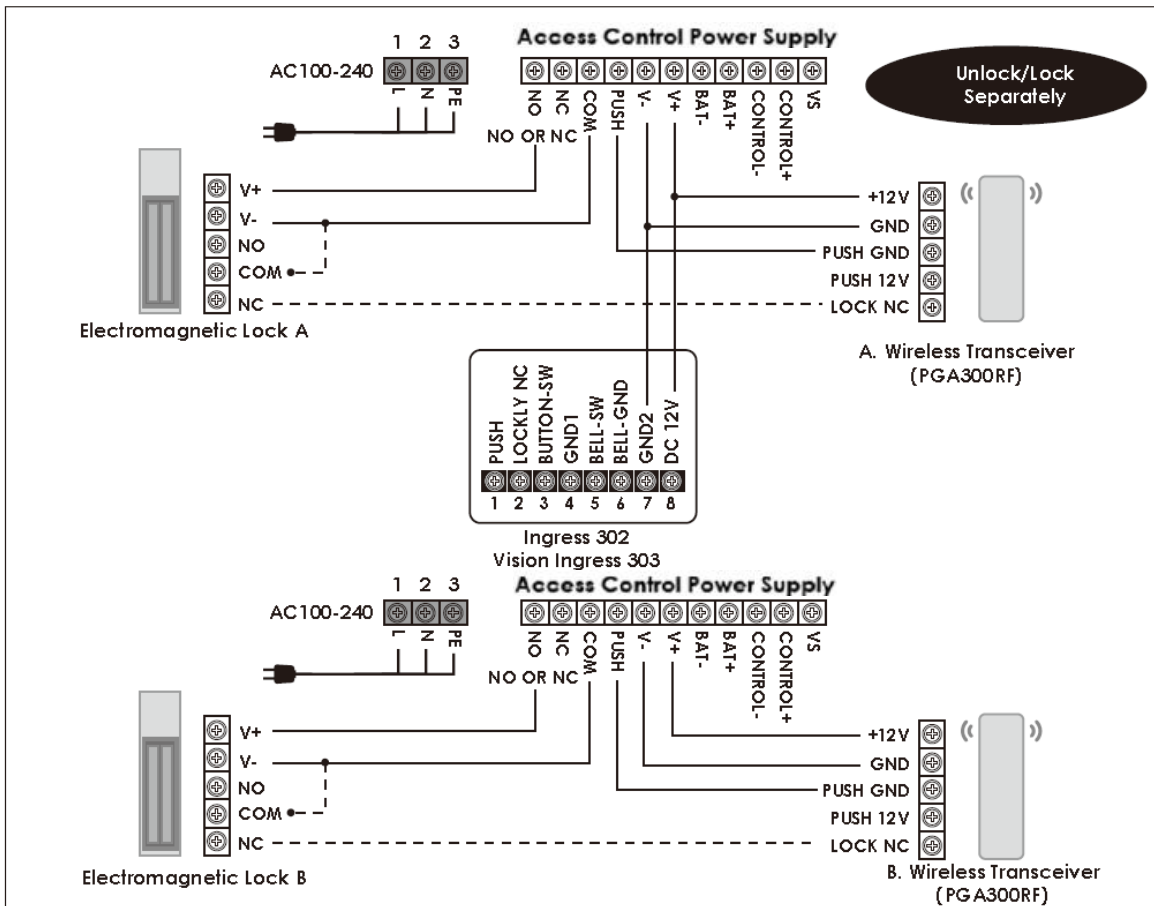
Access Control Power Supply

1 2 3

AC100-240

L N PE

NO NC COM PUSH V- V+ BAT- BAT+ CONTROL- CONTROL+ VS

Unlock/Lock Separately

NO OR NC

V+
V-
NO
COM
NC

Electromagnetic Lock A

+12V
GND
PUSH GND
PUSH 12V
LOCK NC

A. Wireless Transceiver (PGA300RF)

PUSH LOCKLY NC BUTTON-SW GND1 BELL-SW BELL-GND GND2 DC 12V

1 2 3 4 5 6 7 8

Ingress 302
Vision Ingress 303

Access Control Power Supply

1 2 3

AC100-240

L N PE

NO NC COM PUSH V- V+ BAT- BAT+ CONTROL- CONTROL+ VS

NO OR NC

V+
V-
NO
COM
NC

Electromagnetic Lock B

+12V
GND
PUSH GND
PUSH 12V
LOCK NC

B. Wireless Transceiver (PGA300RF)